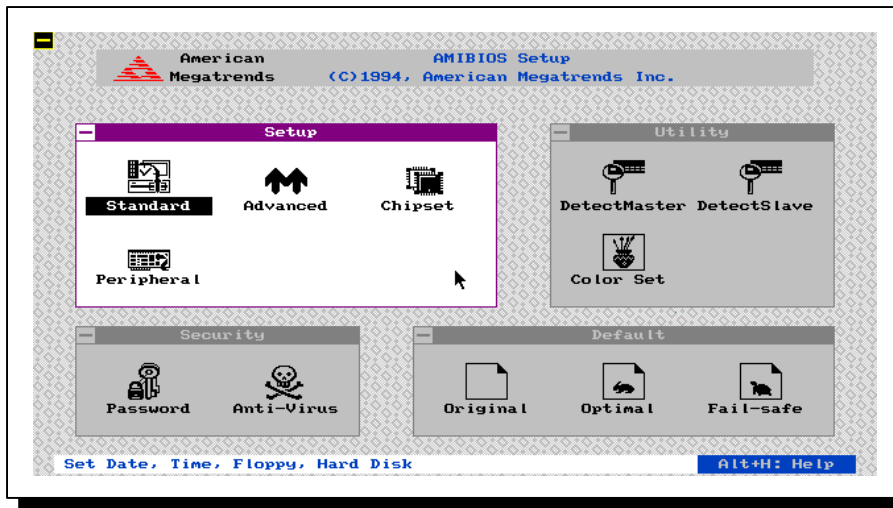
American Megatrends

AMIBIOS Setup
(C)1994, American Megatrends Inc.

Setup

Standard

Advanced

Chipset

Peripheral

Utility

DetectMaster

DetectSlave

Color Set

Security

Password

Anti-Virus

Default

Original

Optimal

Fail-safe

Set Date, Time, Floppy, Hard Disk

Alt+H: Help